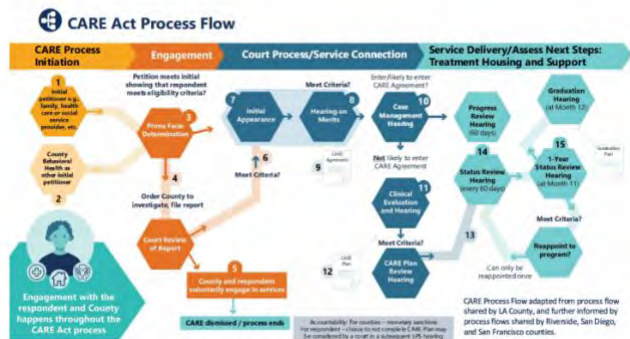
CARE Act Process Flow

CARE Process Initiation

Engagement

Court Process/Service Connection

Service Delivery/Assess Next Steps: Treatment Housing and Support

1
Initial petitioner e.g., family, health care or social service provider, etc.

County Behavioral Health or other initial petitioner

2

Petition meets initial showing that respondent meets eligibility criteria?

3
Prima Facie Determination

4
Order County to investigate, file report

Court Review of Report

5
County and respondent voluntarily engage in services

CARE dismissed / process ends

6
Meet Criteria?

7
Initial Appearance

8
Hearing on Merits

Meet Criteria?

9
CARE Agreement

Enter/likely to enter CARE Agreement?

10
Case Management Hearing

Not likely to enter CARE Agreement

11
Clinical Evaluation and Hearing

Meet Criteria?

12
CARE Plan

CARE Plan Review Hearing

13

Progress Review Hearing (90 days)

14
Status Review Hearing (every 60 days)

Graduation Hearing (at Month 12)

Graduation Plan

15
1-Year Status Review Hearing (at Month 11)

Meet Criteria?

Reappoint to program?

Can only be reappointed once

Accountability: For counties – monetary sanctions
For respondent – choice to not complete CARE Plan may be considered by a court in a subsequent LPS hearing

Engagement with the respondent and County happens throughout the CARE Act process

CARE Process Flow adapted from process flow shared by LA County, and further informed by process flows shared by Riverside, San Diego, and San Francisco counties.